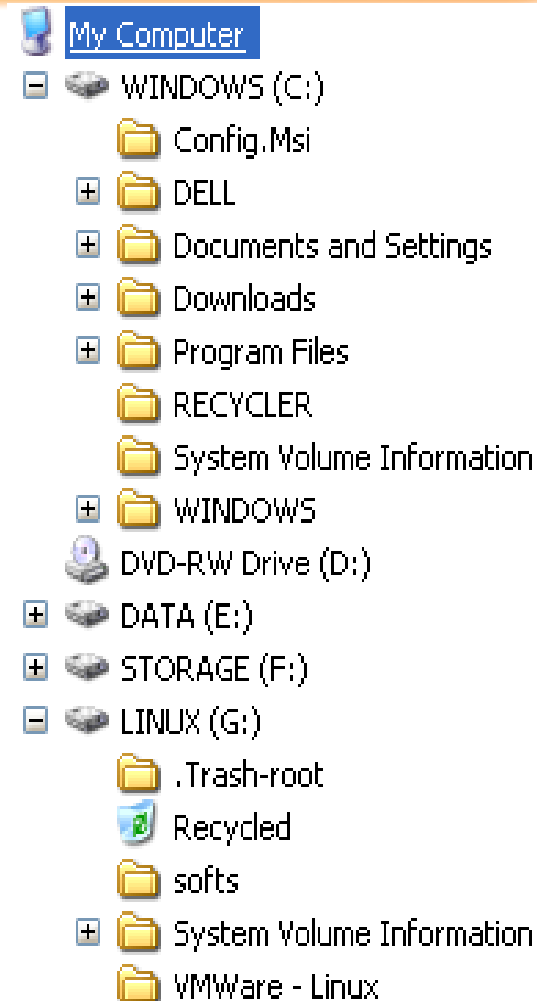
My Computer
WINDOWS (C:)
Config.Msi
DELL
Documents and Settings
Downloads
Program Files
RECYCLER
System Volume Information
WINDOWS
DVD-RW Drive (D:)
DATA (E:)
STORAGE (F:)
LINUX (G:)
.Trash-root
Recycled
softs
System Volume Information
VMWare - Linux